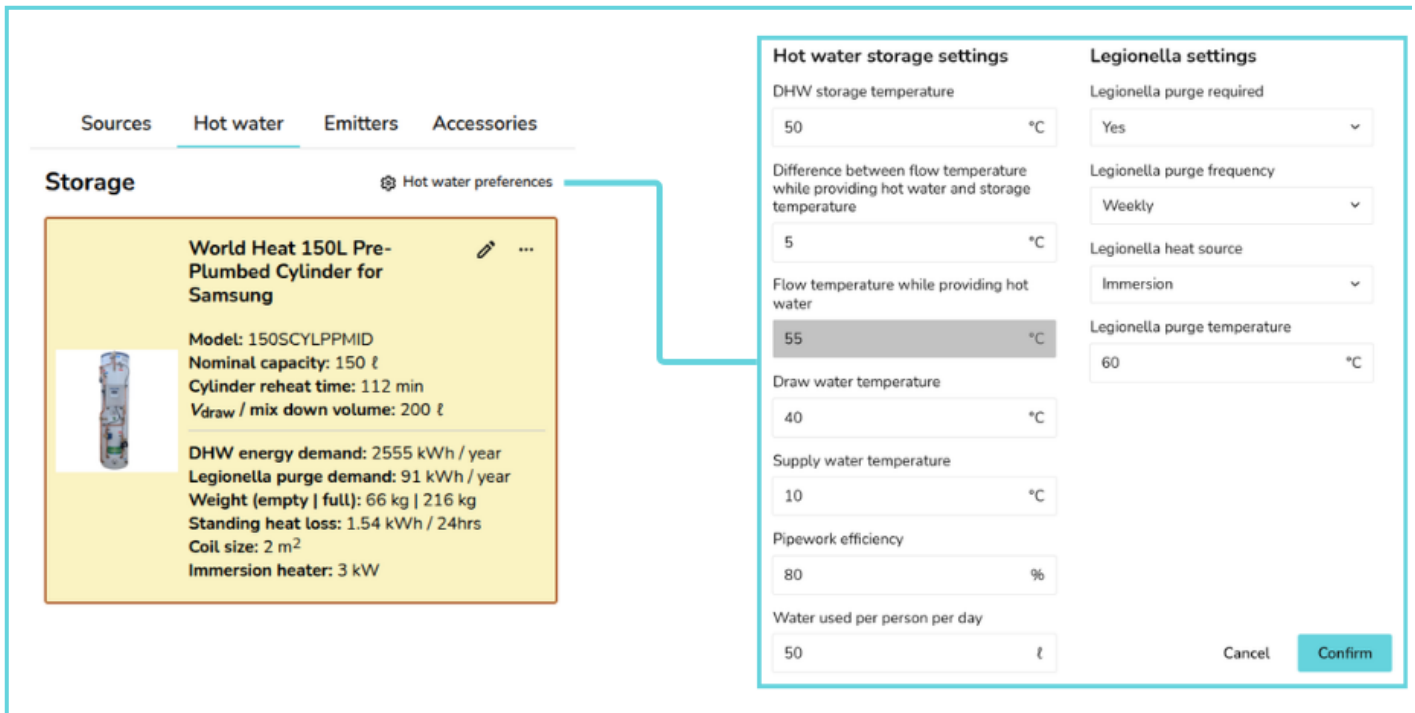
Sources Hot water Emitters Accessories

Storage

Hot water preferences

World Heat 150L Pre-Plumbed Cylinder for Samsung

Model: 150SCYLPPMID
Nominal capacity: 150 ℓ
Cylinder reheat time: 112 min
$V_{draw}$ / mix down volume: 200 ℓ

DHW energy demand: 2555 kWh / year
Legionella purge demand: 91 kWh / year
Weight (empty | full): 66 kg | 216 kg
Standing heat loss: 1.54 kWh / 24hrs
Coil size: 2 $m^2$
Immersion heater: 3 kW

Hot water storage settings

DHW storage temperature
50 °C

Difference between flow temperature while providing hot water and storage temperature
5 °C

Flow temperature while providing hot water
55 °C

Draw water temperature
40 °C

Supply water temperature
10 °C

Pipework efficiency
80 %

Water used per person per day
50 ℓ

Legionella settings

Legionella purge required
Yes

Legionella purge frequency
Weekly

Legionella heat source
Immersion

Legionella purge temperature
60 °C

Cancel Confirm